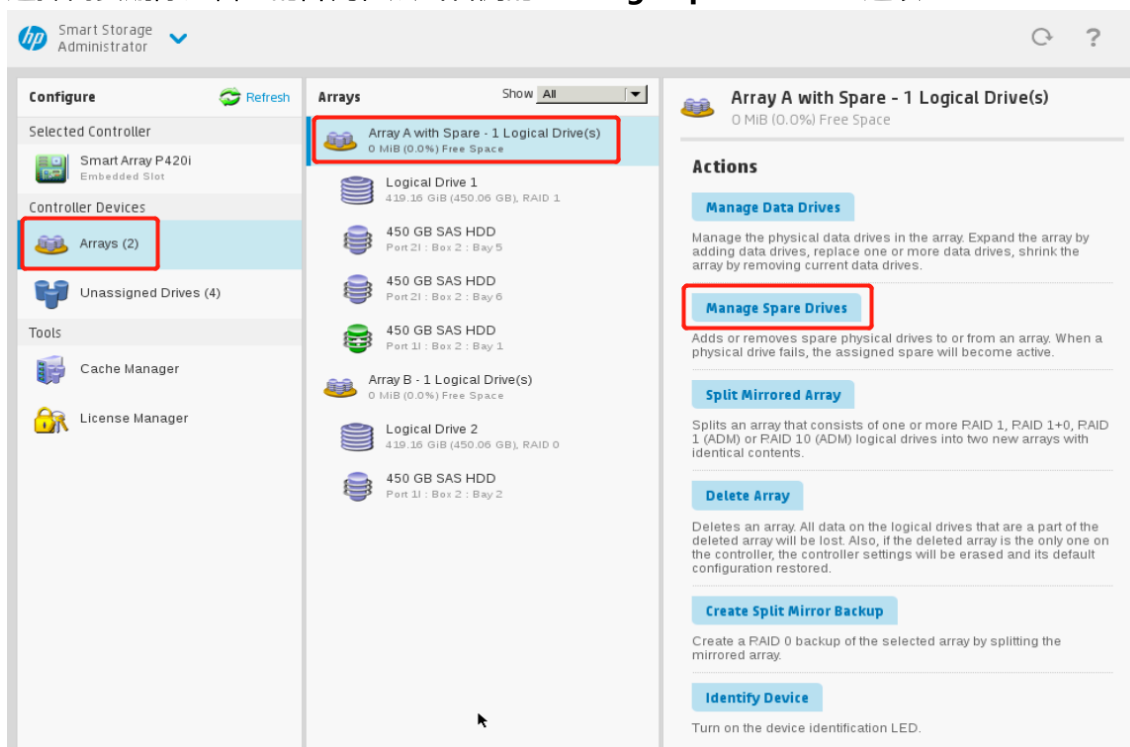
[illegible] Manage Spare Drives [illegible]

hp Smart Storage Administrator

Configure
Refresh
Selected Controller
Smart Array P420i
Embedded Slot
Controller Devices
Arrays (2)
Unassigned Drives (4)
Tools
Cache Manager
License Manager

Arrays
Show All
Array A with Spare - 1 Logical Drive(s)
0 MiB (0.0%) Free Space
Logical Drive 1
419.16 GiB (450.06 GB), RAID 1
450 GB SAS HDD
Port 2I : Box 2 : Bay 5
450 GB SAS HDD
Port 2I : Box 2 : Bay 6
450 GB SAS HDD
Port 1I : Box 2 : Bay 1
Array B - 1 Logical Drive(s)
0 MiB (0.0%) Free Space
Logical Drive 2
419.16 GiB (450.06 GB), RAID 0
450 GB SAS HDD
Port 1I : Box 2 : Bay 2

Array A with Spare - 1 Logical Drive(s)
0 MiB (0.0%) Free Space

Actions

Manage Data Drives
Manage the physical data drives in the array. Expand the array by adding data drives, replace one or more data drives, shrink the array by removing current data drives.

Manage Spare Drives
Adds or removes spare physical drives to or from an array. When a physical drive fails, the assigned spare will become active.

Split Mirrored Array
Splits an array that consists of one or more RAID 1, RAID 1+0, RAID 1 (ADM) or RAID 10 (ADM) logical drives into two new arrays with identical contents.

Delete Array
Deletes an array. All data on the logical drives that are a part of the deleted array will be lost. Also, if the deleted array is the only one on the controller, the controller settings will be erased and its default configuration restored.

Create Split Mirror Backup
Create a RAID 0 backup of the selected array by splitting the mirrored array.

Identify Device
Turn on the device identification LED.